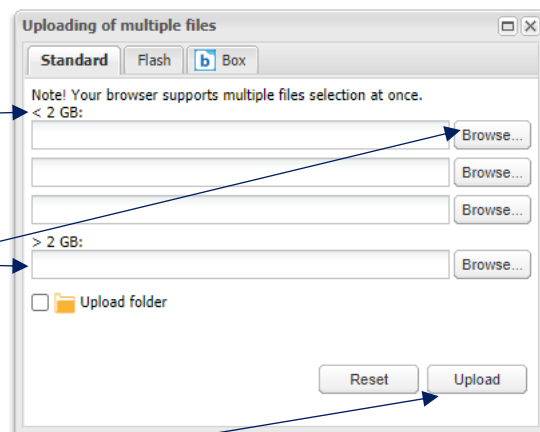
Uploading of multiple files

Standard | Flash | b Box

Note! Your browser supports multiple files selection at once.
< 2 GB:

Browse...

Browse...

Browse...

> 2 GB:

Browse...

Upload folder

Reset

Upload